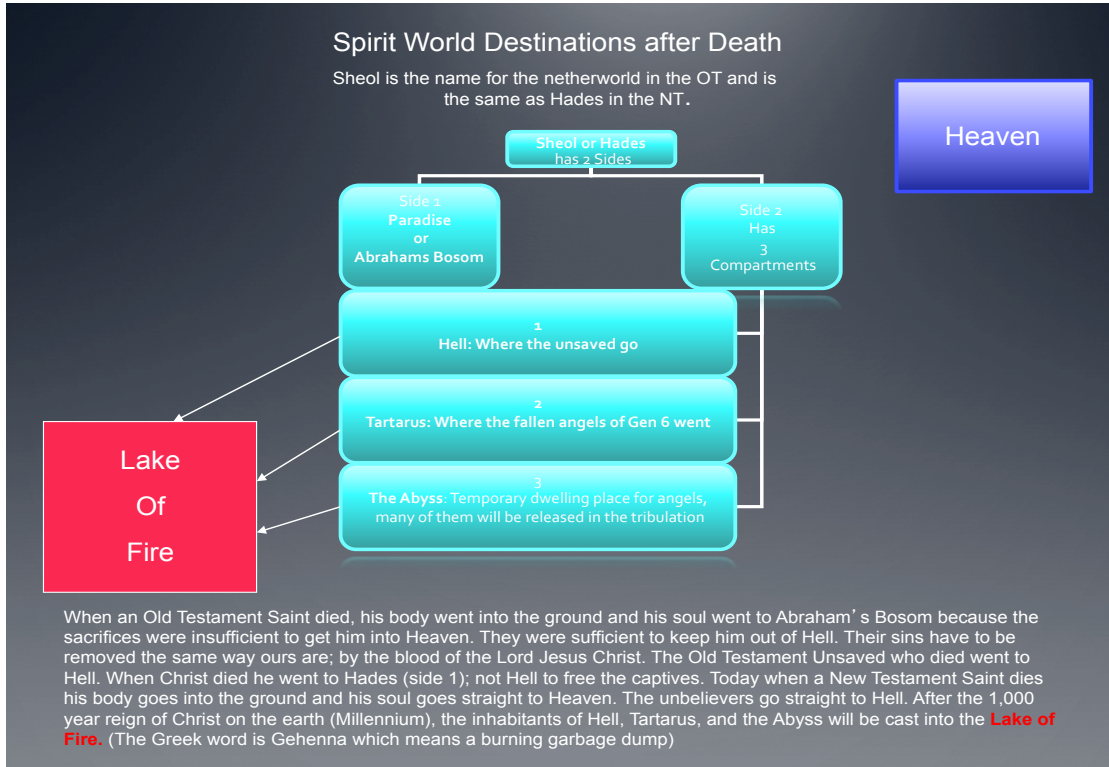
Spirit World Destinations after Death

Sheol is the name for the netherworld in the OT and is the same as Hades in the NT.

Heaven

Sheol or Hades has 2 Sides

Side 1
Paradise
or
Abrahams Bosom

Side 2
Has
3
Compartments

1
Hell: Where the unsaved go

2
Tartarus: Where the fallen angels of Gen 6 went

3
The Abyss: Temporary dwelling place for angels, many of them will be released in the tribulation

Lake
Of
Fire

When an Old Testament Saint died, his body went into the ground and his soul went to Abraham's Bosom because the sacrifices were insufficient to get him into Heaven. They were sufficient to keep him out of Hell. Their sins have to be removed the same way ours are; by the blood of the Lord Jesus Christ. The Old Testament Unsaved who died went to Hell. When Christ died he went to Hades (side 1); not Hell to free the captives. Today when a New Testament Saint dies his body goes into the ground and his soul goes straight to Heaven. The unbelievers go straight to Hell. After the 1,000 year reign of Christ on the earth (Millennium), the inhabitants of Hell, Tartarus, and the Abyss will be cast into the Lake of Fire. (The Greek word is Gehenna which means a burning garbage dump)